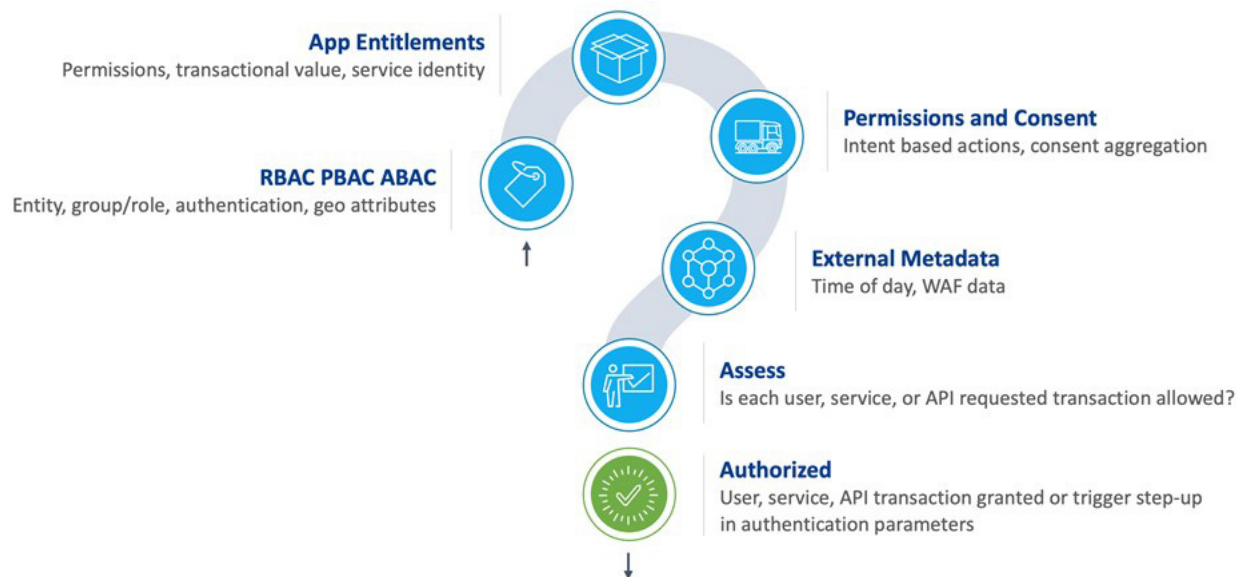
App Entitlements
Permissions, transactional value, service identity

RBAC PBAC ABAC
Entity, group/role, authentication, geo attributes

Permissions and Consent
Intent based actions, consent aggregation

External Metadata
Time of day, WAF data

Assess
Is each user, service, or API requested transaction allowed?

Authorized
User, service, API transaction granted or trigger step-up in authentication parameters